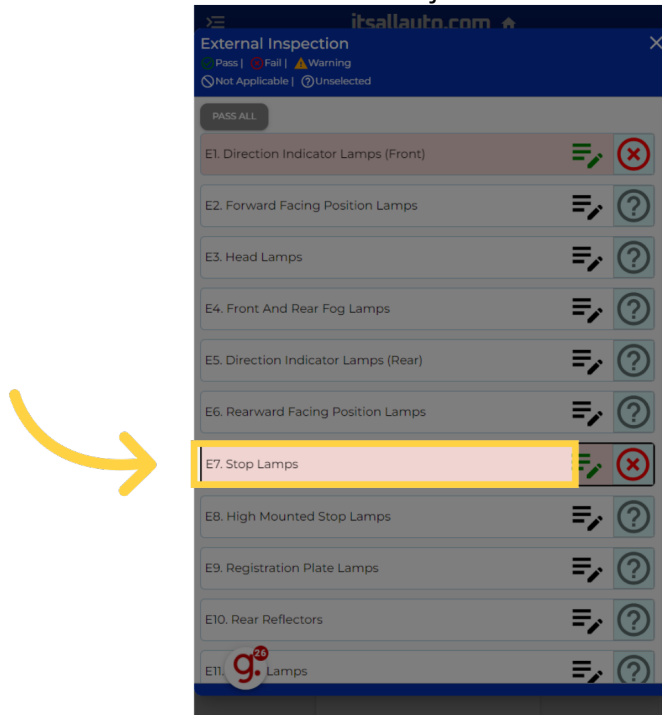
itsallauto.com

External Inspection

Pass | Fail | Warning

Not Applicable | Unselected

PASS ALL

E1. Direction Indicator Lamps (Front)

E2. Forward Facing Position Lamps

E3. Head Lamps

E4. Front And Rear Fog Lamps

E5. Direction Indicator Lamps (Rear)

E6. Rearward Facing Position Lamps

E7. Stop Lamps

E8. High Mounted Stop Lamps

E9. Registration Plate Lamps

E10. Rear Reflectors

E11. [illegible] Lamps

g. 26